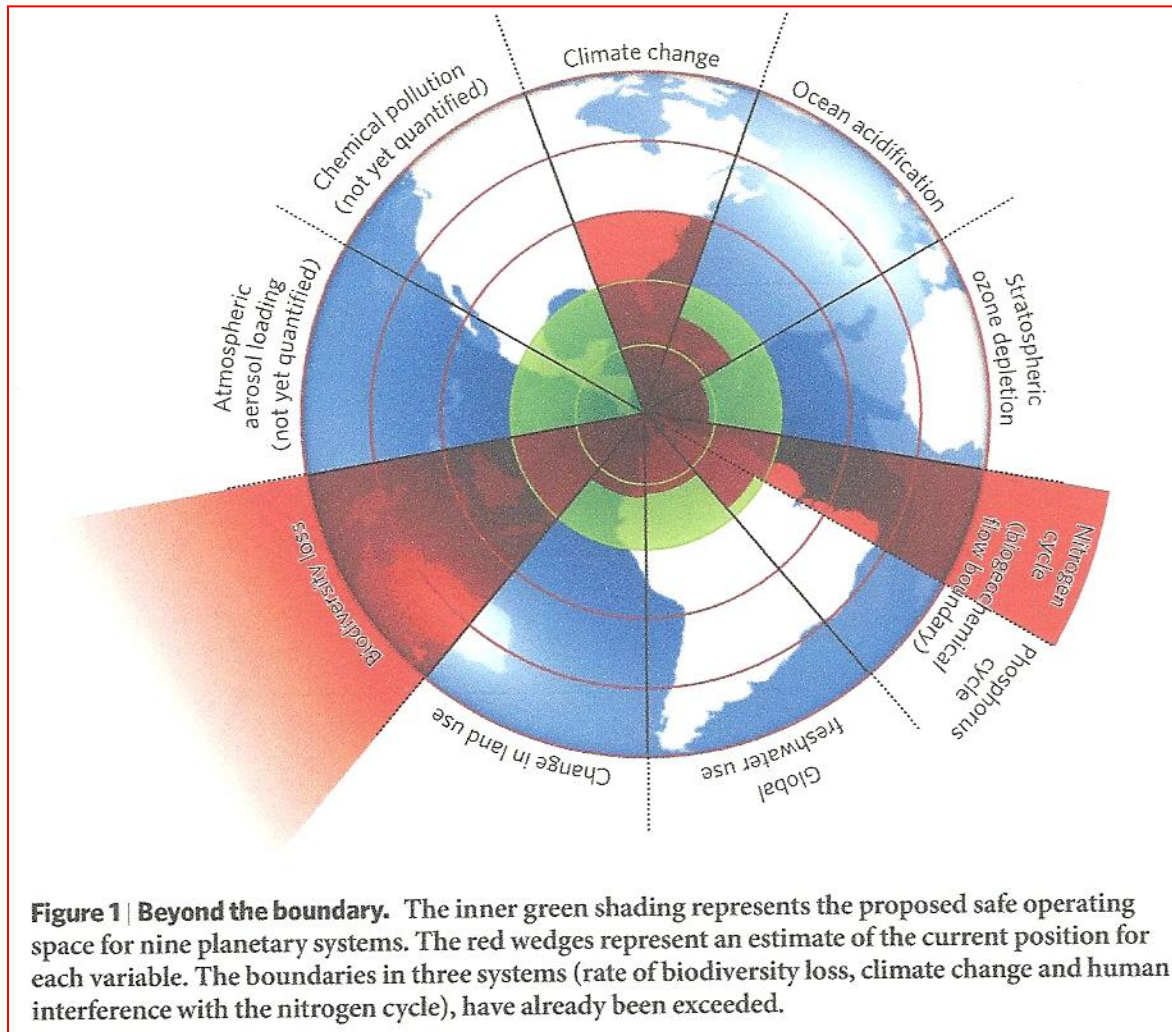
Climate change

Ocean acidification

Stratospheric ozone depletion

Nitrogen cycle (biogeochemical flow boundary)

Phosphorus cycle

Global freshwater use

Change in land use

Biodiversity loss

Atmospheric aerosol loading (not yet quantified)

Chemical pollution (not yet quantified)

Figure 1 | Beyond the boundary. The inner green shading represents the proposed safe operating space for nine planetary systems. The red wedges represent an estimate of the current position for each variable. The boundaries in three systems (rate of biodiversity loss, climate change and human interference with the nitrogen cycle), have already been exceeded.